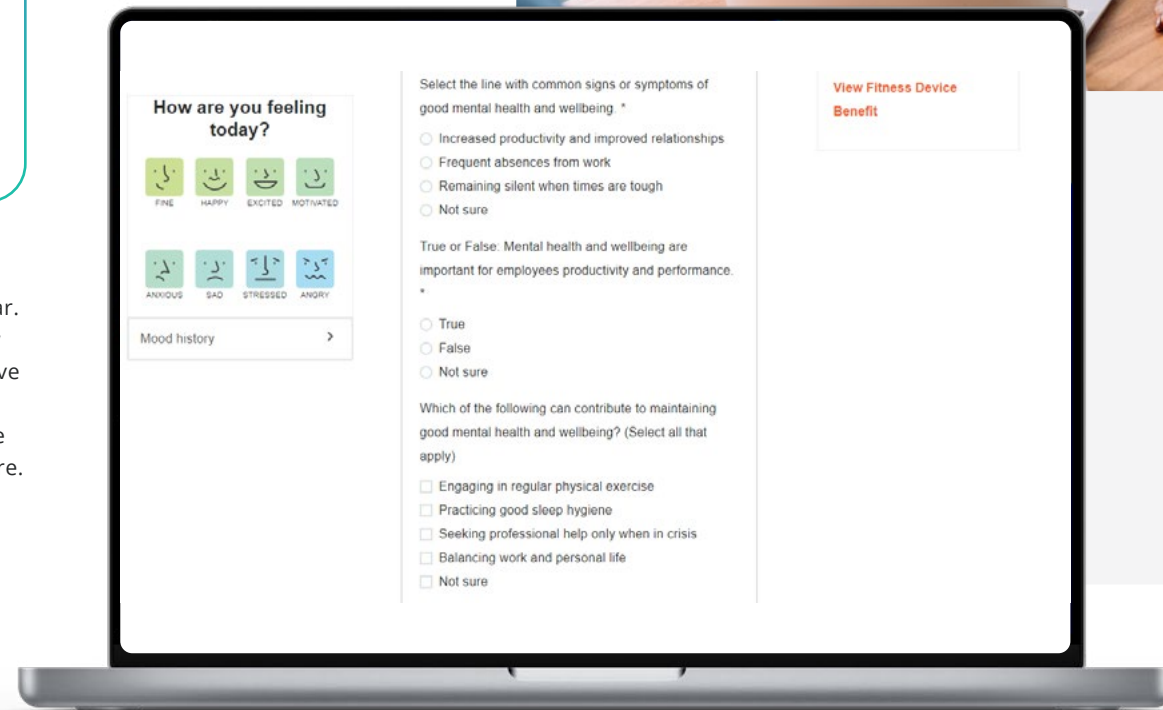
ar.
ve
e
re.

How are you feeling today?

FINE HAPPY EXCITED MOTIVATED

ANXIOUS SAD STRESSED ANGRY

Mood history >

Select the line with common signs or symptoms of good mental health and wellbeing. *

Increased productivity and improved relationships
Frequent absences from work
Remaining silent when times are tough
Not sure

True or False: Mental health and wellbeing are important for employees productivity and performance. *

True
False
Not sure

Which of the following can contribute to maintaining good mental health and wellbeing? (Select all that apply)

Engaging in regular physical exercise
Practicing good sleep hygiene
Seeking professional help only when in crisis
Balancing work and personal life
Not sure

View Fitness Device Benefit